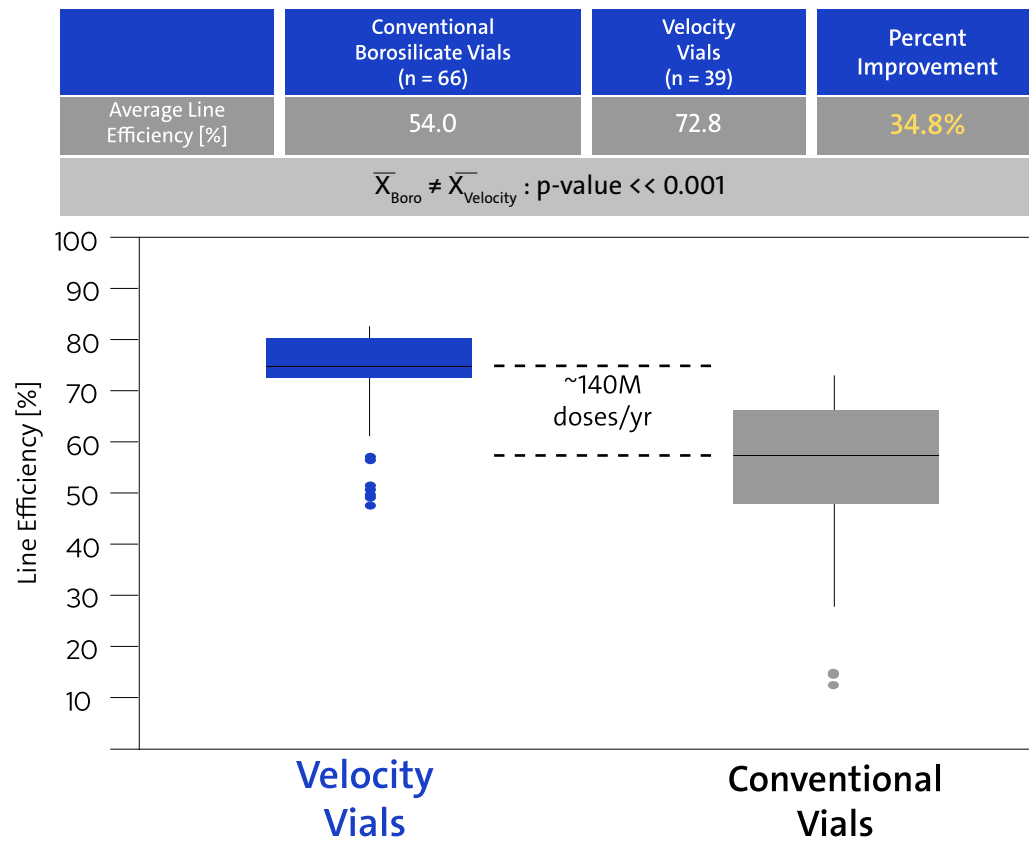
| | Conventional Borosilicate Vials (n = 66) | Velocity Vials (n = 39) | Percent Improvement |
|---|---|---|---|
| Average Line Efficiency [%] | 54.0 | 72.8 | 34.8% |

$\overline{X}_{Boro} \neq \overline{X}_{Velocity}$ : p-value << 0.001

100
90
80
70
60
50
40
30
20
10

Line Efficiency [%]

~140M doses/yr

Velocity Vials

Conventional Vials